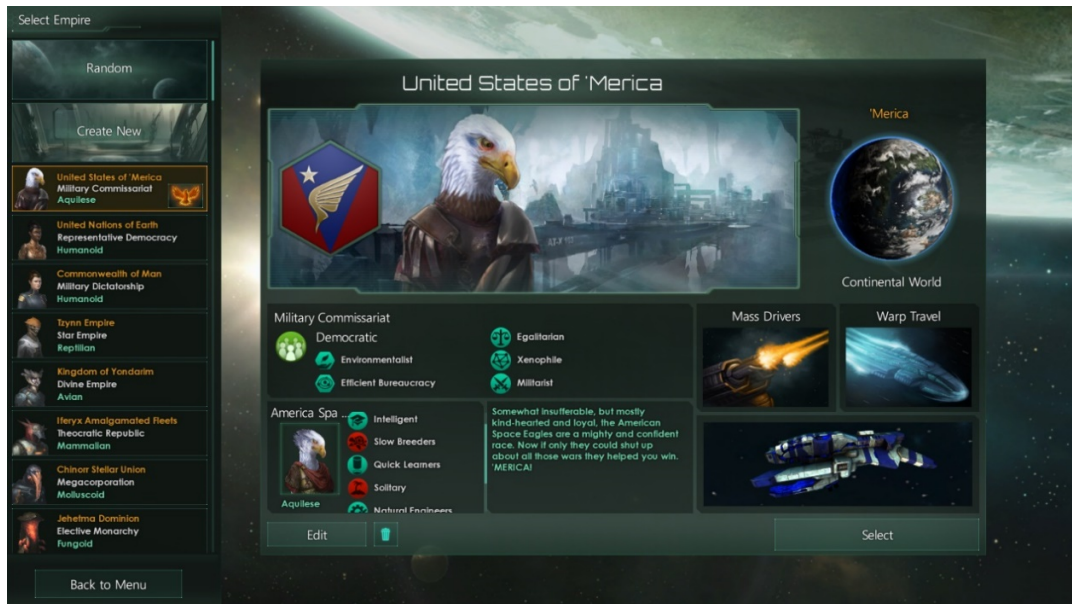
Select Empire

Random

Create New

United States of 'Merica
Military Commissariat
Aquilese

United Nations of Earth
Representative Democracy
Humanoid

Commonwealth of Man
Military Dictatorship
Humanoid

Tzynn Empire
Star Empire
Reptilian

Kingdom of Yondarim
Divine Empire
Avian

Iferyx Amalgamated Fleets
Theocratic Republic
Mammalian

Chinorr Stellar Union
Megacorporation
Molluscoid

Jehetma Dominion
Elective Monarchy
Fungoid

Back to Menu

United States of 'Merica

'Merica

Continental World

Military Commissariat

Democratic

Environmentalist

Efficient Bureaucracy

Egalitarian

Xenophile

Militarist

Mass Drivers

Warp Travel

America Spa...

Aquilese

Intelligent

Slow Breeders

Quick Learners

Solitary

Natural Engineers

Somewhat insufferable, but mostly kind-hearted and loyal, the American Space Eagles are a mighty and confident race. Now if only they could shut up about all those wars they helped you win. 'MERICA!

Edit

Select